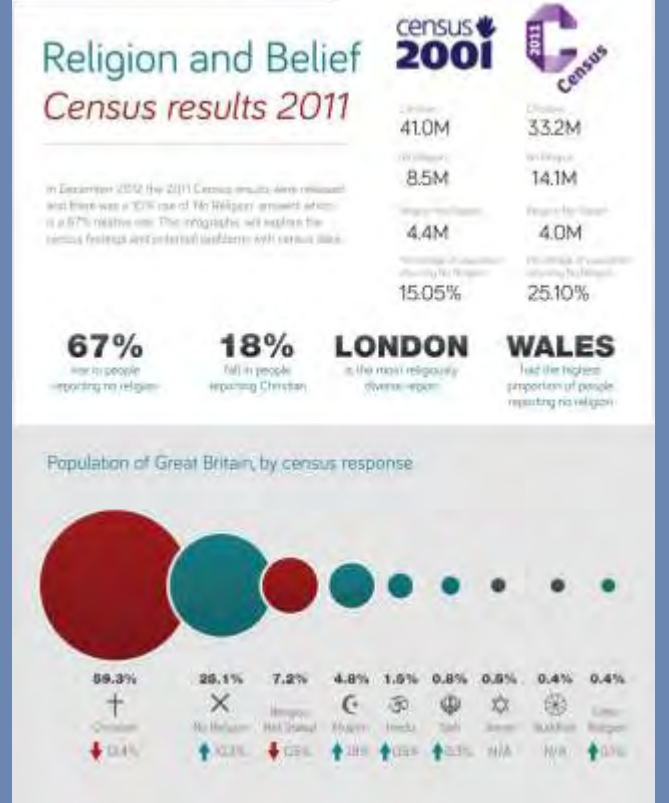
Religion and Belief
Census results 2011

census 2001

2011 Census

In December 2012 the 2011 Census results were released and there was a 10% rise of 'No Religion' answers which is a 67% relative rise. This infographic will explore the census findings and potential problems with census data.

| 2001 | 2011 |
|---|---|
| Christian | Christian |
| 41.0M | 33.2M |
| No Religion | No Religion |
| 8.5M | 14.1M |
| Religion Not Stated | Religion Not Stated |
| 4.4M | 4.0M |
| Percentage of population reporting No Religion | Percentage of population reporting No Religion |
| 15.05% | 25.10% |

67%
rise in people reporting no religion

18%
fall in people reporting Christian

LONDON
is the most religiously diverse region

WALES
had the highest proportion of people reporting no religion

Population of Great Britain, by census response

| 59.3% | 25.1% | 7.2% | 4.8% | 1.5% | 0.8% | 0.5% | 0.4% | 0.4% |
|---|---|---|---|---|---|---|---|---|
| Christian | No Religion | Religion Not Stated | Muslim | Hindu | Sikh | Jewish | Buddhist | Other Religion |
| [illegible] | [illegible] | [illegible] | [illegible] | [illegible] | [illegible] | N/A | N/A | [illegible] |